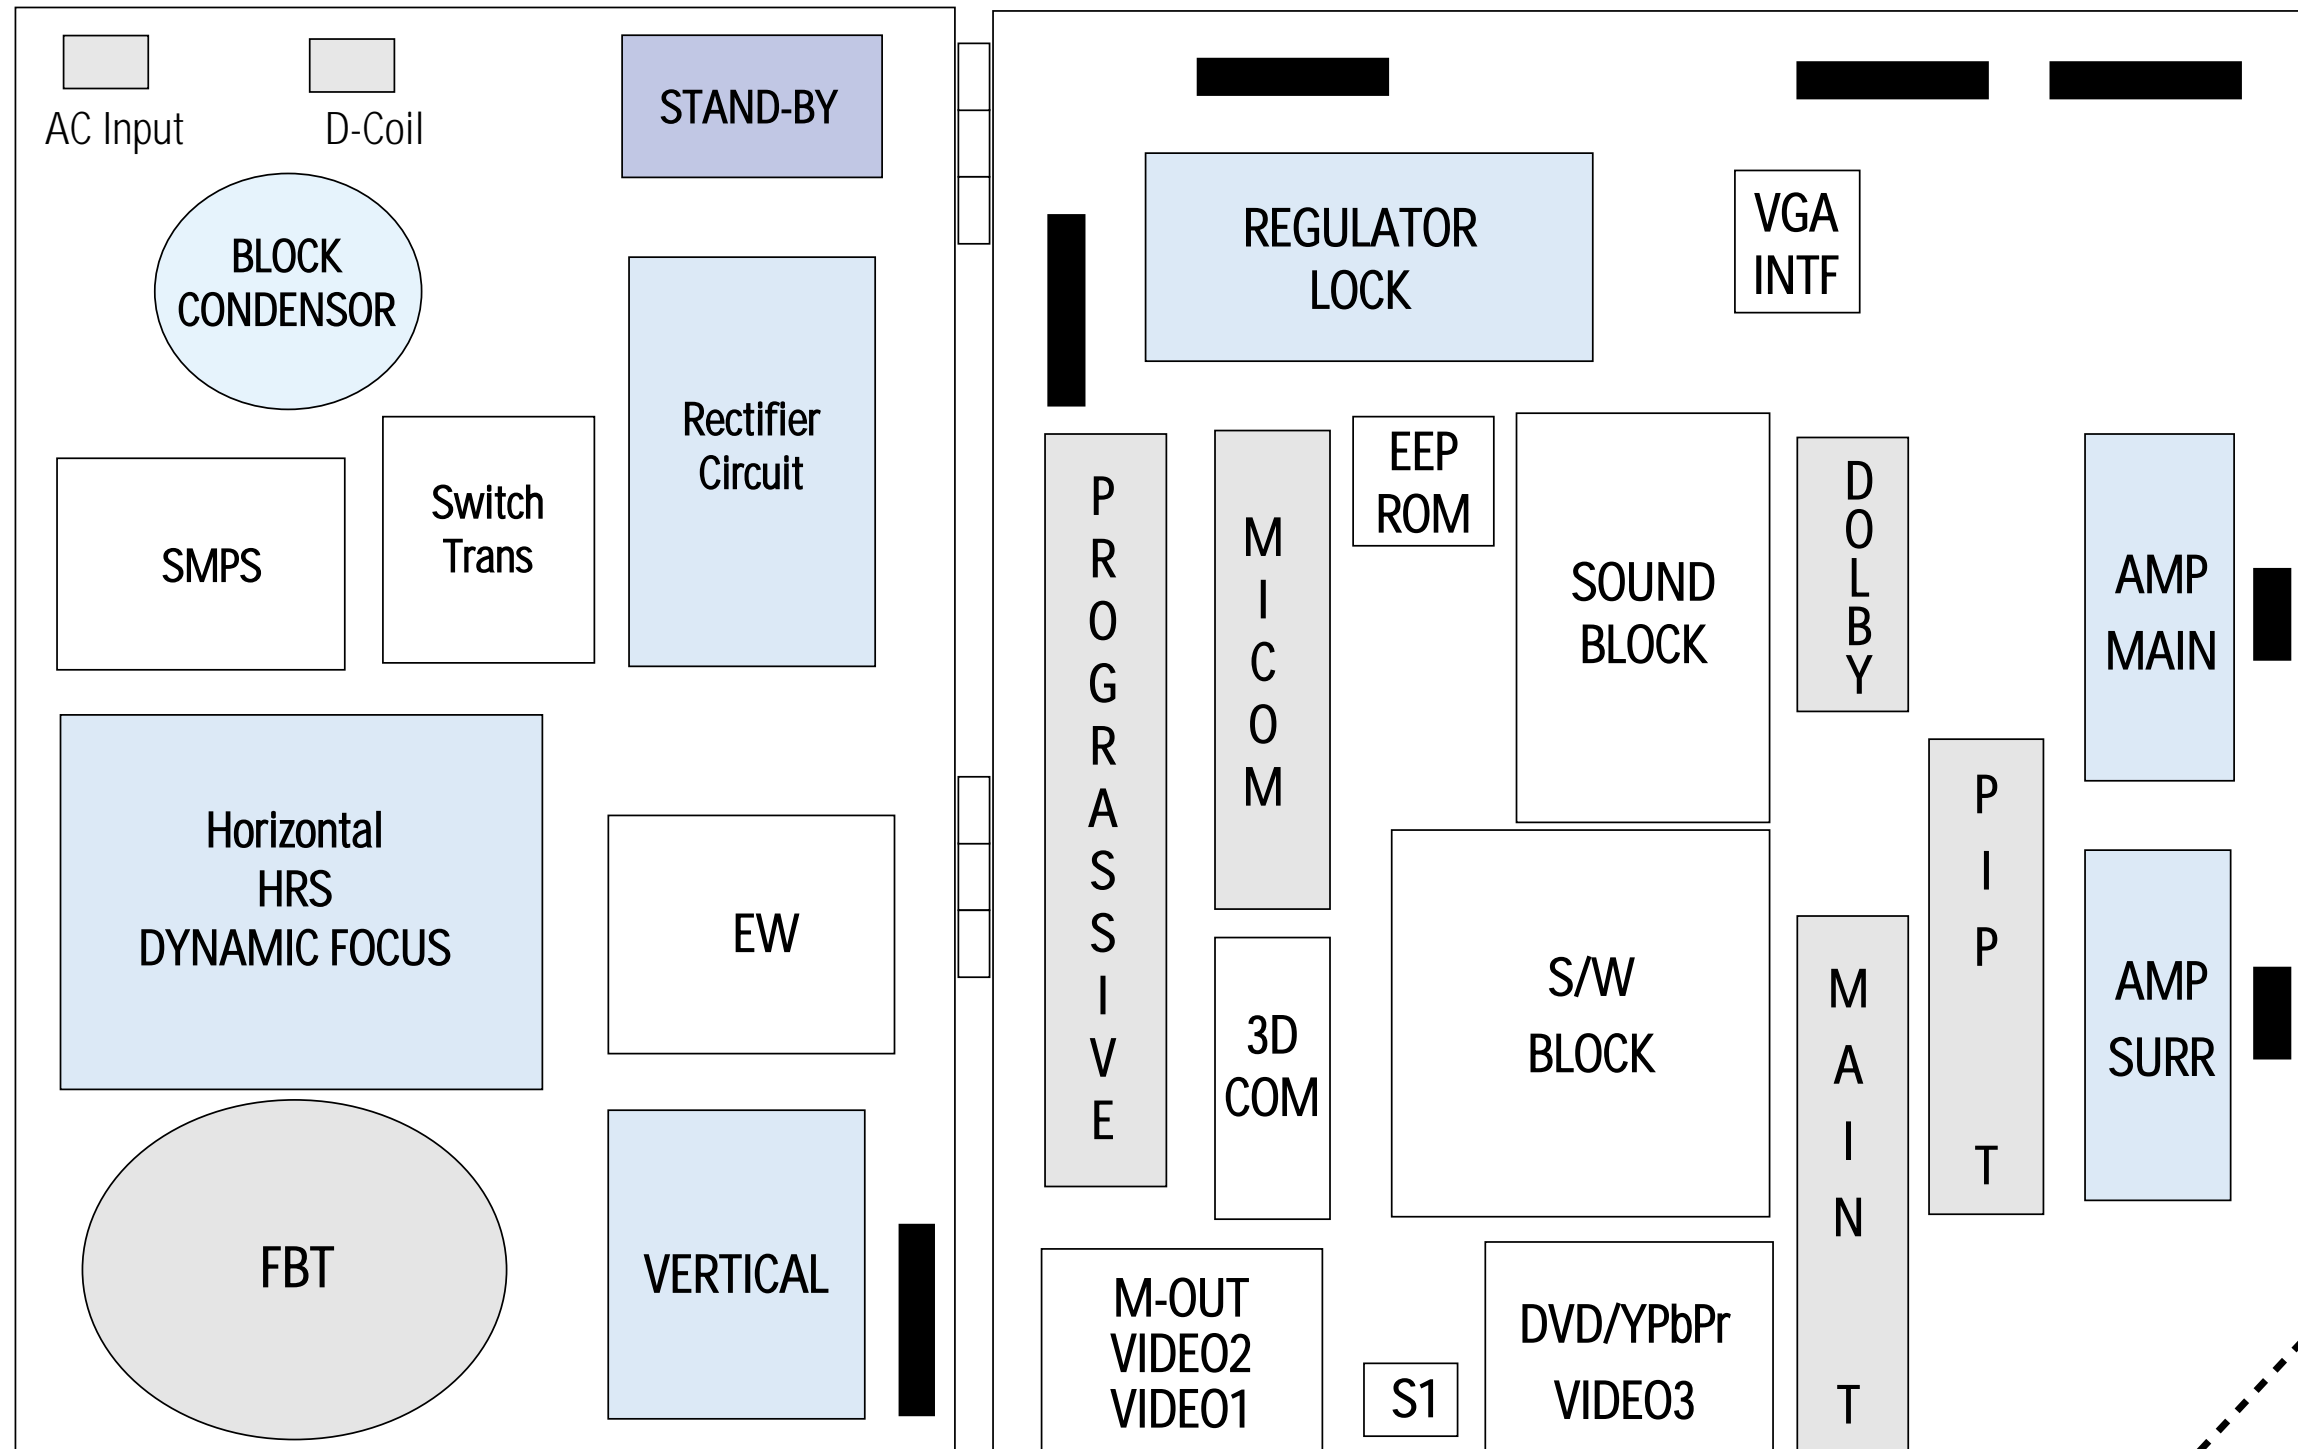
AC Input

D-Coil

STAND-BY

BLOCK CONDENSOR

Rectifier Circuit

SMPS

Switch Trans

Horizontal
HRS
DYNAMIC FOCUS

EW

FBT

VERTICAL

REGULATOR
LOCK

VGA
INTF

PROGRASSIVE

MICOM

EEP
ROM

SOUND
BLOCK

DOLBY

AMP
MAIN

PIP T

3D
COM

S/W
BLOCK

MAIN T

AMP
SURR

M-OUT
VIDEO2
VIDEO1

S1

DVD/YPbPr
VIDEO3